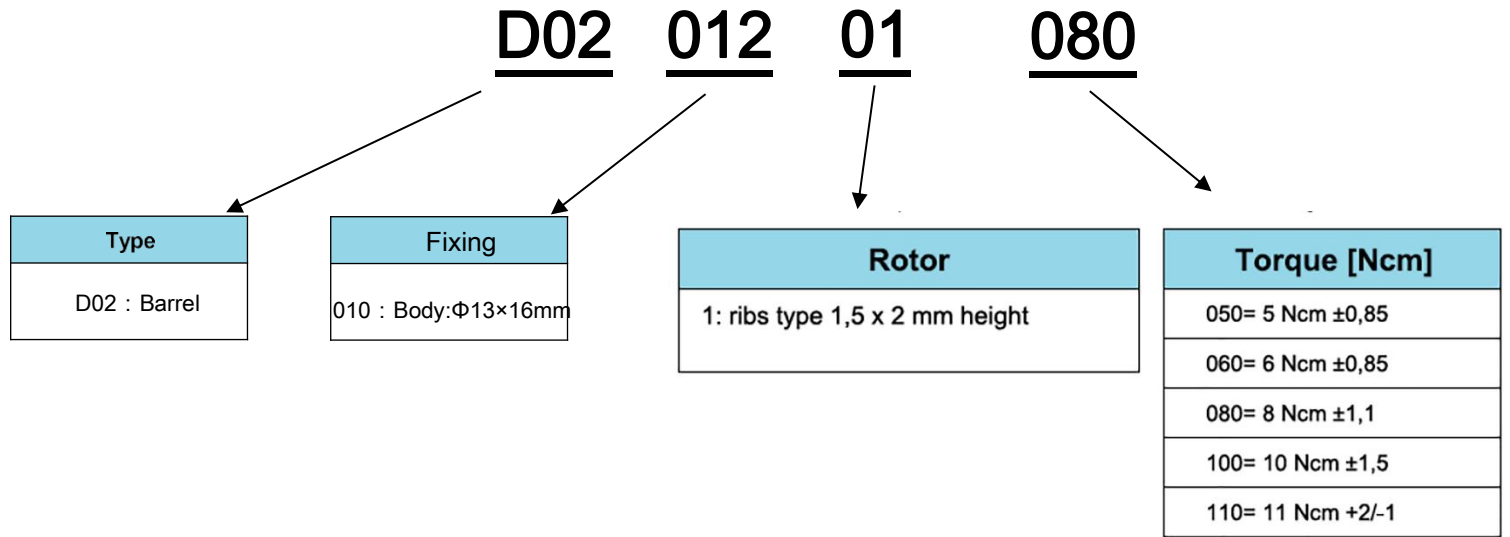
D02 012 01 080

Type

D02：Barrel

Fixing

010：Body:Φ13×16mm

Rotor

1: ribs type 1,5 x 2 mm height

| Torque [Ncm] |
|---|
| 050= 5 Ncm ±0,85 |
| 060= 6 Ncm ±0,85 |
| 080= 8 Ncm ±1,1 |
| 100= 10 Ncm ±1,5 |
| 110= 11 Ncm +2/-1 |